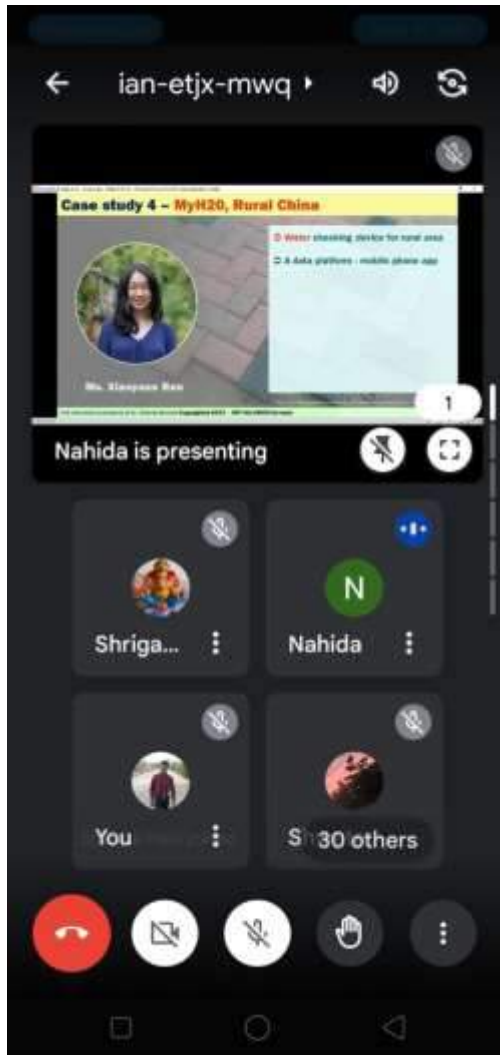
ian-etjx-mwq

Case study 4 – MyH2O, Rural China

☐ Water checking device for rural area

☐ A data platform - mobile phone app

Ms. Xiaoyuan Ren

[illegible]

1

Nahida is presenting

Shriga...

N

Nahida

You

S 30 others